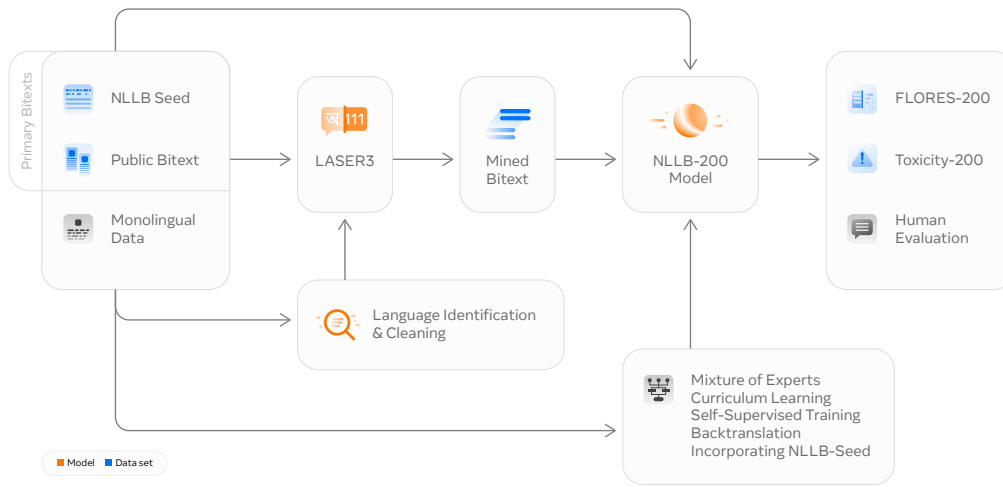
Primary Bitexts

NLLB Seed

Public Bitext

Monolingual Data

অ 111

LASER3

Mined Bitext

NLLB-200 Model

FLORES-200

Toxicity-200

Human Evaluation

Language Identification & Cleaning

Mixture of Experts
Curriculum Learning
Self-Supervised Training
Backtranslation
Incorporating NLLB-Seed

Model Data set